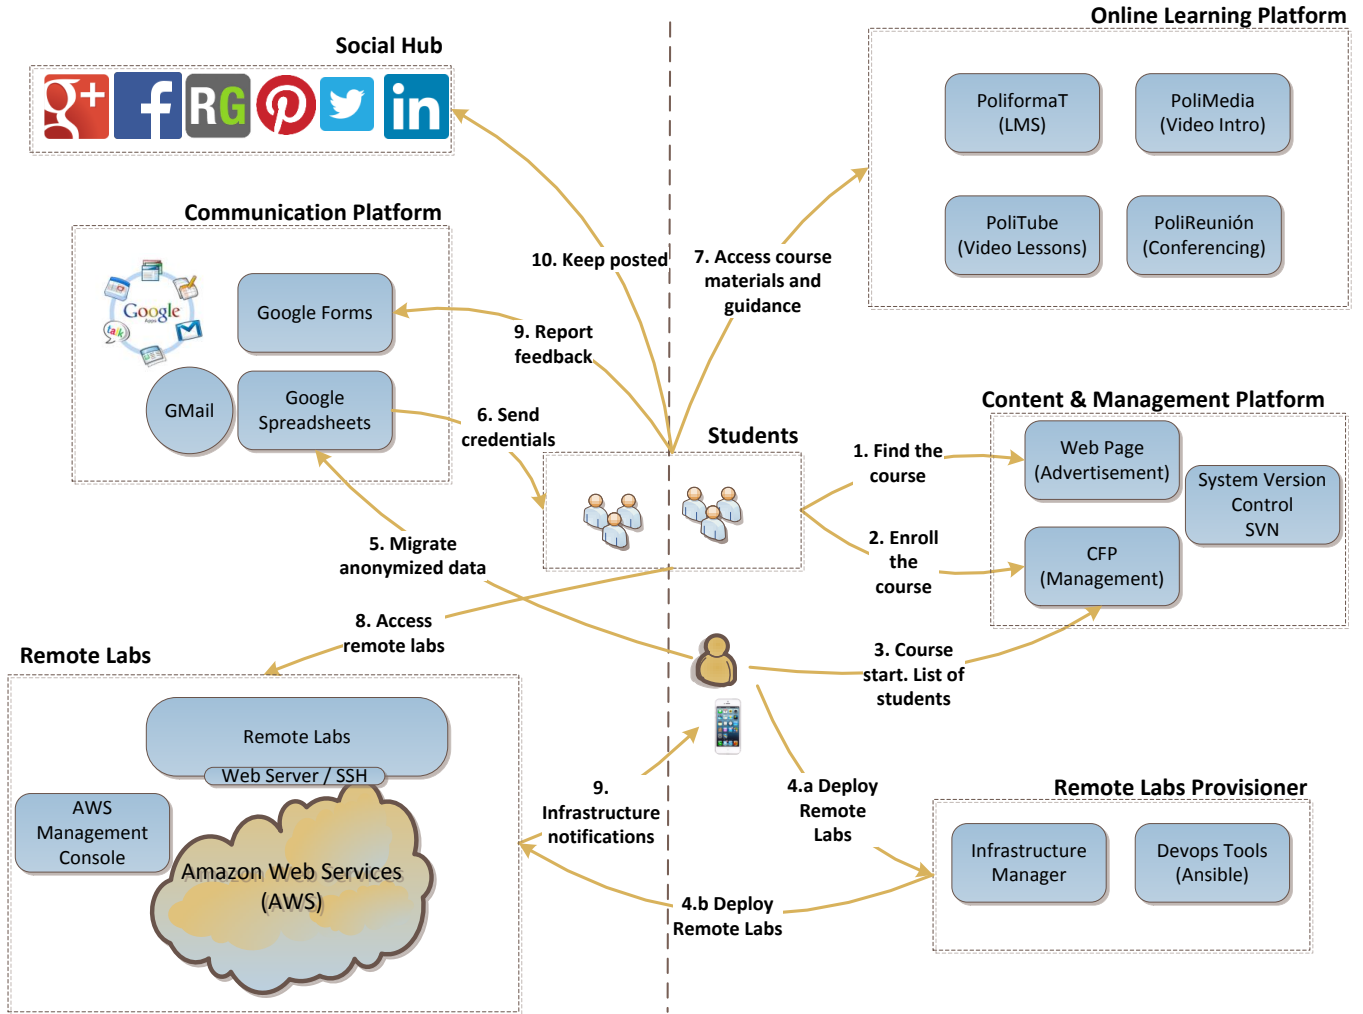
Social Hub

RG

in

Online Learning Platform

PoliformaT (LMS)

PoliMedia (Video Intro)

PoliTube (Video Lessons)

PoliReunión (Conferencing)

Communication Platform

Google

talk

Google Forms

GMail

Google Spreadsheets

10. Keep posted

7. Access course materials and guidance

9. Report feedback

6. Send credentials

Students

Content & Management Platform

1. Find the course

Web Page (Advertisement)

System Version Control SVN

2. Enroll the course

CFP (Management)

5. Migrate anonymized data

8. Access remote labs

Remote Labs

3. Course start. List of students

Remote Labs

Web Server / SSH

AWS Management Console

Amazon Web Services (AWS)

9. Infrastructure notifications

4.a Deploy Remote Labs

Remote Labs Provisioner

Infrastructure Manager

Devops Tools (Ansible)

4.b Deploy Remote Labs